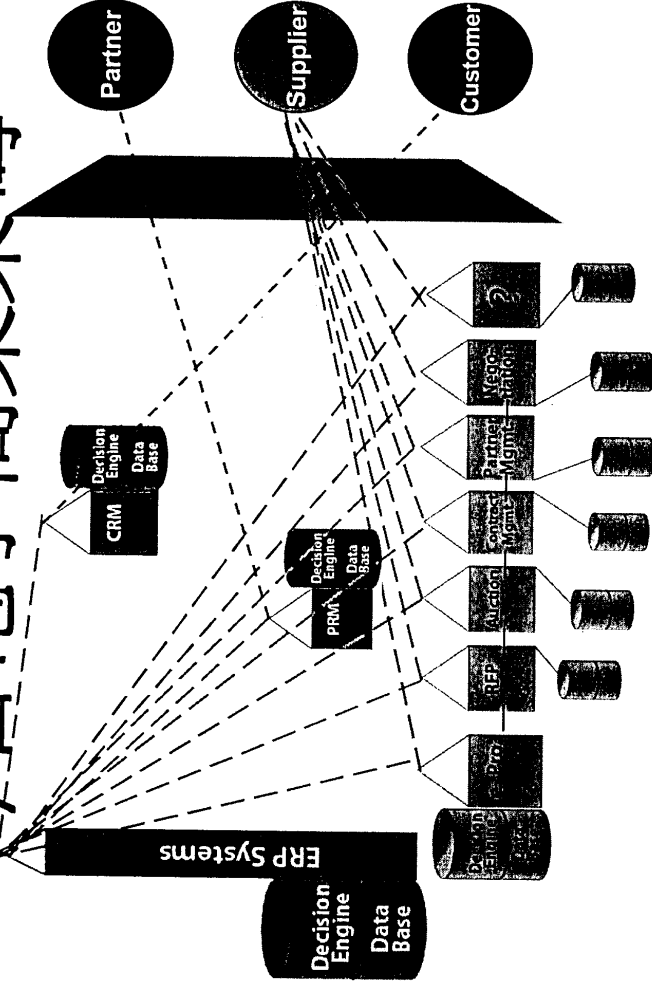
Partner

Supplier

Customer

Decision Engine

Data Base

CRM

Decision Engine

Data Base

PRM

?

Nego-tiation

Partner Mgmt

Contract Mgmt

Auction

RFP

e-Pro

Decision Engine

Data Base

ERP Systems

Decision Engine

Data Base